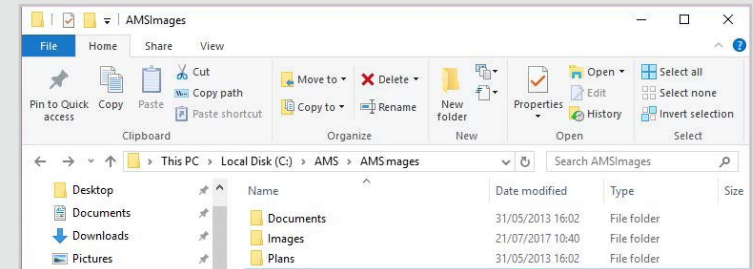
AMSImages

File Home Share View

Pin to Quick access Copy Paste Cut Copy path Paste shortcut
Clipboard

Move to Delete Copy to Rename
Organize

New folder
New

Properties Open Edit History
Open

Select all Select none Invert selection
Select

This PC > Local Disk (C:) > AMS > AMSImages

Search AMSImages

Desktop
Documents
Downloads
Pictures

| Name | Date modified | Type | Size |
|---|---|---|---|
| Documents | 31/05/2013 16:02 | File folder | |
| Images | 21/07/2017 10:40 | File folder | |
| Plans | 31/05/2013 16:02 | File folder | |